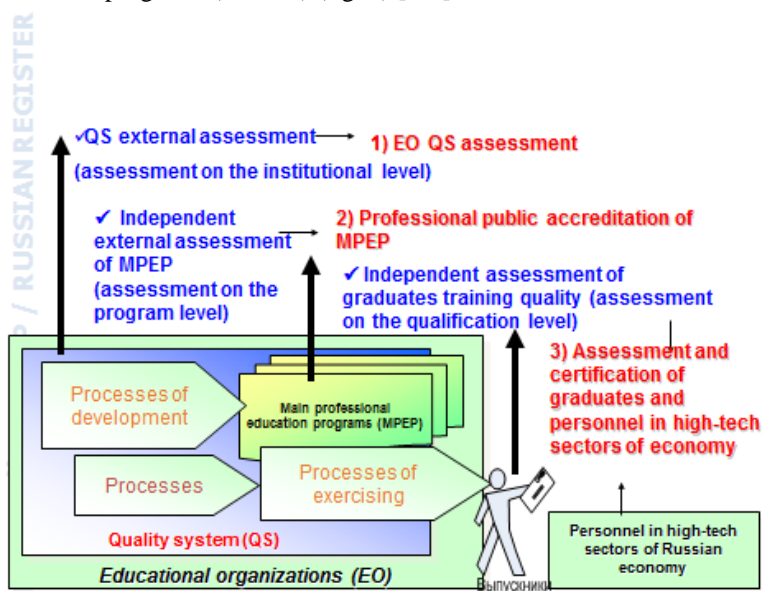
P / RUSSIAN REGISTER

✓QS external assessment
(assessment on the institutional level)

1) EO QS assessment

✓ Independent external assessment of MPEP (assessment on the program level)

2) Professional public accreditation of MPEP

✓ Independent assessment of graduates training quality (assessment on the qualification level)

3) Assessment and certification of graduates and personnel in high-tech sectors of economy

Processes of development

Main professional education programs (MPEP)

Processes

Processes of exercising

Quality system (QS)

Educational organizations (EO)

Выпускники

Personnel in high-tech sectors of Russian economy